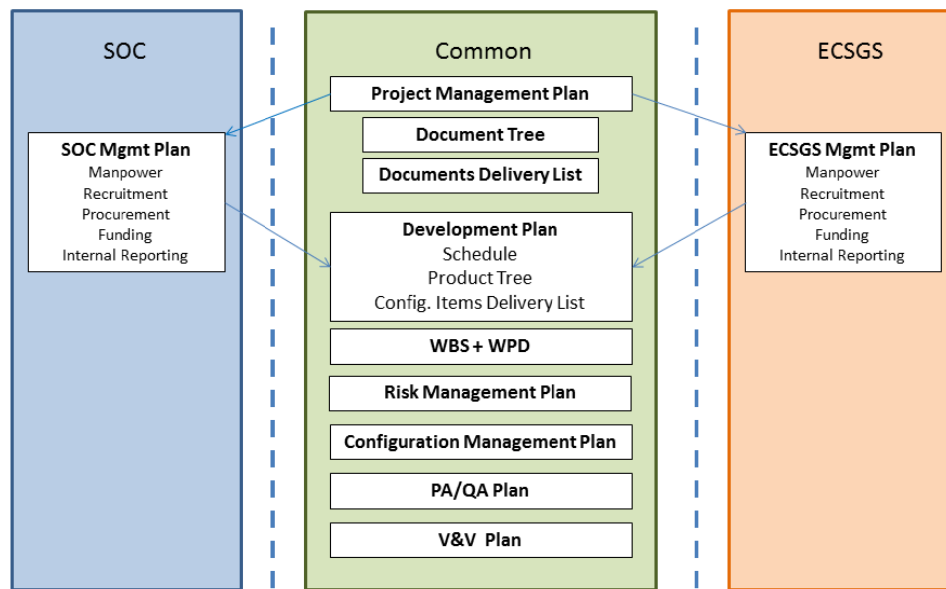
SOC

SOC Mgmt Plan
Manpower
Recruitment
Procurement
Funding
Internal Reporting

Common

Project Management Plan

Document Tree

Documents Delivery List

Development Plan
Schedule
Product Tree
Config. Items Delivery List

WBS + WPD

Risk Management Plan

Configuration Management Plan

PA/QA Plan

V&V Plan

ECSGS

ECSGS Mgmt Plan
Manpower
Recruitment
Procurement
Funding
Internal Reporting